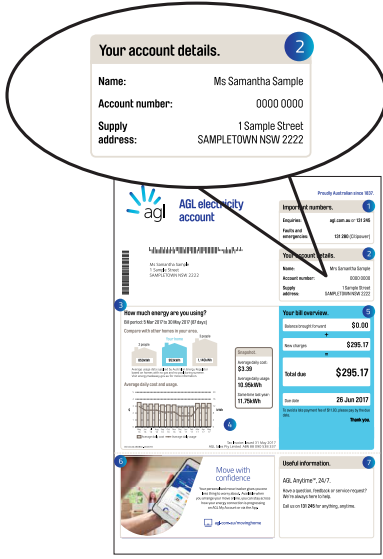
Your account details.

2

Name: Ms Samantha Sample

Account number: 0000 0000

Supply address: 1 Sample Street SAMPLETOWN NSW 2222

Proudly Australian since 1837.

agl

AGL electricity account

Important numbers.

1

Enquiries: agl.com.au or 131 245

Faults and emergencies: 131 280 (24 hours)

Ms Samantha Sample
1 Sample Street
SAMPLETOWN NSW 2222

Your account details.

2

Name: Ms Samantha Sample

Account number: 0000 0000

Supply address: 1 Sample Street SAMPLETOWN NSW 2222

3

How much energy are you using?

Bill period: 9 Mar 2017 to 30 May 2017 (83 days)

Compare with other homes in your area.

Snapshot.

Average daily cost $3.39

Average daily usage 10.95kWh

Same time last year 11.79kWh

Average daily cost and usage.

4

5

Your bill overview.

Balance brought forward $0.00

New charges $295.17

Total due $295.17

Due date 26 Jun 2017

Thank you.

6

Move with confidence

agl.com.au/movinghome

Useful information.

7

AGL Anytime™, 24/7.

Call us on 131 245 for anything, anytime.